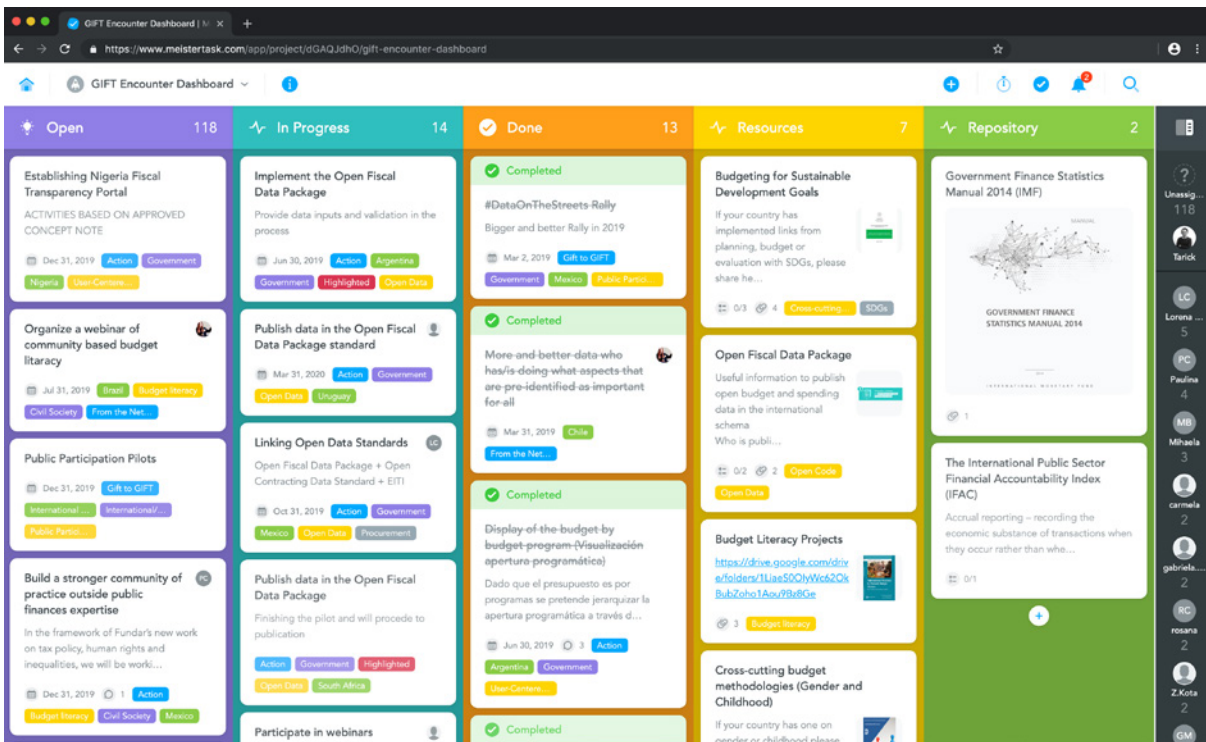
GIFT Encounter Dashboard | M ×

https://www.meistertask.com/app/project/dGAQJdhO/gift-encounter-dashboard

GIFT Encounter Dashboard

Open 118

Establishing Nigeria Fiscal Transparency Portal
ACTIVITIES BASED ON APPROVED CONCEPT NOTE
Dec 31, 2019 Action Government
Nigeria User-Centere...

Organize a webinar of community based budget litaracy
Jul 31, 2019 Brazil Budget literacy
Civil Society From the Net...

Public Participation Pilots
Dec 31, 2019 Gift to GIFT
International ... International/...
Public Partic...

Build a stronger community of practice outside public finances expertise
PC
In the framework of Fundar's new work on tax policy, human rights and inequalities, we will be worki...
Dec 31, 2019 1 Action
Budget literacy Civil Society Mexico

In Progress 14

Implement the Open Fiscal Data Package
Provide data inputs and validation in the process
Jun 30, 2019 Action Argentina
Government Highlighted Open Data

Publish data in the Open Fiscal Data Package standard
Mar 31, 2020 Action Government
Open Data Uruguay

Linking Open Data Standards
LC
Open Fiscal Data Package + Open Contracting Data Standard + EITI
Oct 31, 2019 Action Government
Mexico Open Data Procurement

Publish data in the Open Fiscal Data Package
Finishing the pilot and will procede to publication
Action Government Highlighted
Open Data South Africa

Participate in webinars

Done 13

Completed
#DataOnTheStreets Rally
Bigger and better Rally in 2019
Mar 2, 2019 Gift to GIFT
Government Mexico Public Partici...

Completed
More and better data who has/is doing what aspects that are pre-identified as important for all
Mar 31, 2019 Chile
From the Net...

Completed
Display of the budget by budget program (Visualización apertura programática)
Dado que el presupuesto es por programas se pretende jerarquizar la apertura programática a través d...
Jun 30, 2019 3 Action
Argentina Government
User-Centere...

Completed

Resources 7

Budgeting for Sustainable Development Goals
If your country has implemented links from planning, budget or evaluation with SDGs, please share he...
0/3 4 Cross-cutting... SDGs

Open Fiscal Data Package
Useful information to publish open budget and spending data in the international schema
Who is publi...
0/2 2 Open Code
Open Data

Budget Literacy Projects
https://drive.google.com/drive/folders/1LjaeS0OlyWc62QkBubZoho1Aou9BzBGe
3 Budget literacy

Cross-cutting budget methodologies (Gender and Childhood)
If your country has one on

Repository 2

Government Finance Statistics Manual 2014 (IMF)
MANUAL
GOVERNMENT FINANCE STATISTICS MANUAL 2014
INTERNATIONAL MONETARY FUND
1

The International Public Sector Financial Accountability Index (IFAC)
Accrual reporting – recording the economic substance of transactions when they occur rather than whe...
0/1

Unassig... 118
Tarick
LC Lorena ... 5
PC Paulina 4
MB Mihaela 3
carmela 2
gabriela.... 2
RC rosana 2
Z.Kota 2
GM